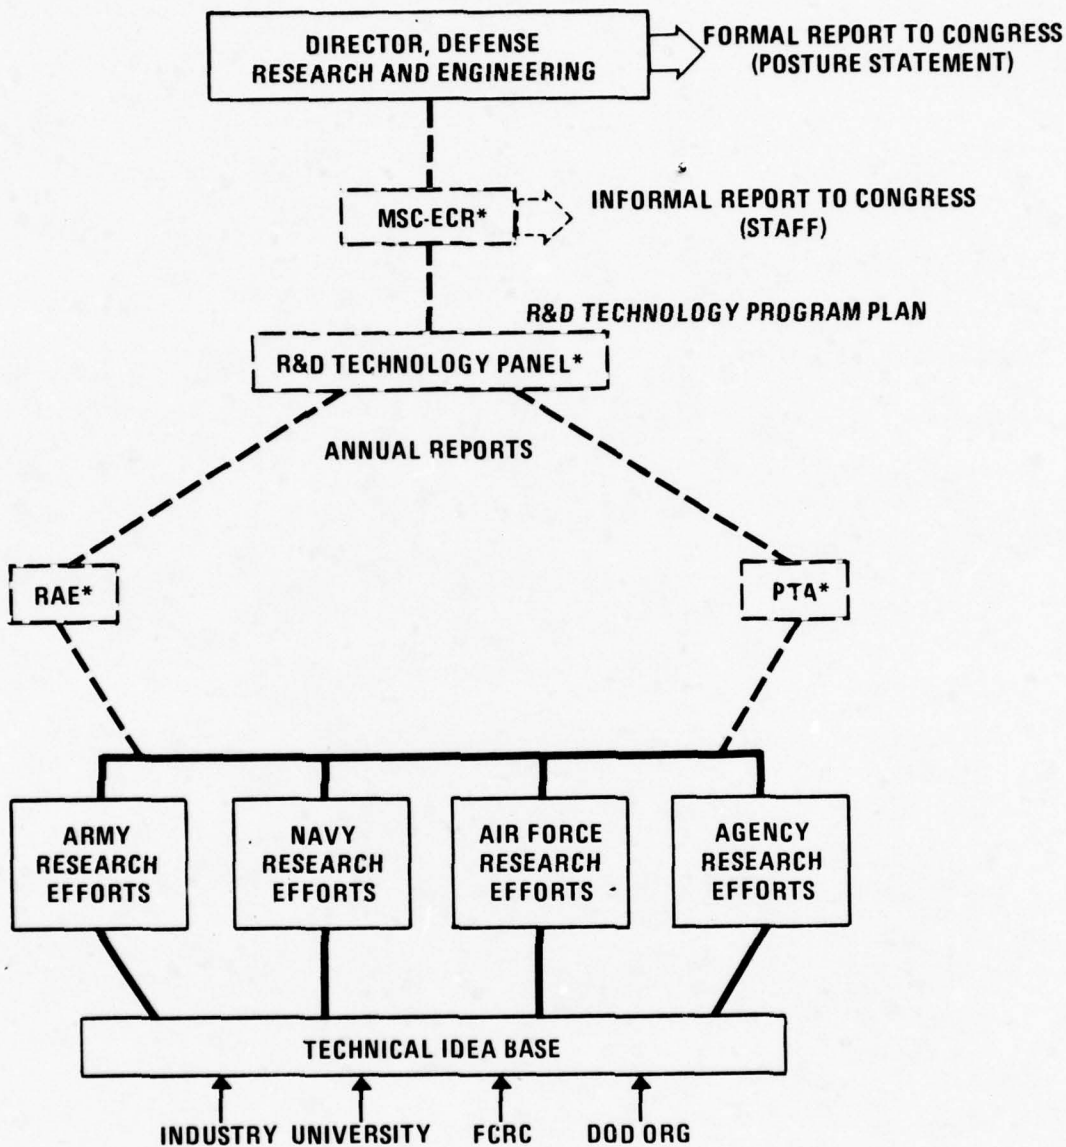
DIRECTOR, DEFENSE RESEARCH AND ENGINEERING

FORMAL REPORT TO CONGRESS (POSTURE STATEMENT)

MSC-ECR*

INFORMAL REPORT TO CONGRESS (STAFF)

R&D TECHNOLOGY PROGRAM PLAN

R&D TECHNOLOGY PANEL*

ANNUAL REPORTS

RAE*

PT4*

ARMY RESEARCH EFFORTS

NAVY RESEARCH EFFORTS

AIR FORCE RESEARCH EFFORTS

AGENCY RESEARCH EFFORTS

TECHNICAL IDEA BASE

INDUSTRY UNIVERSITY FCRC DOD ORG